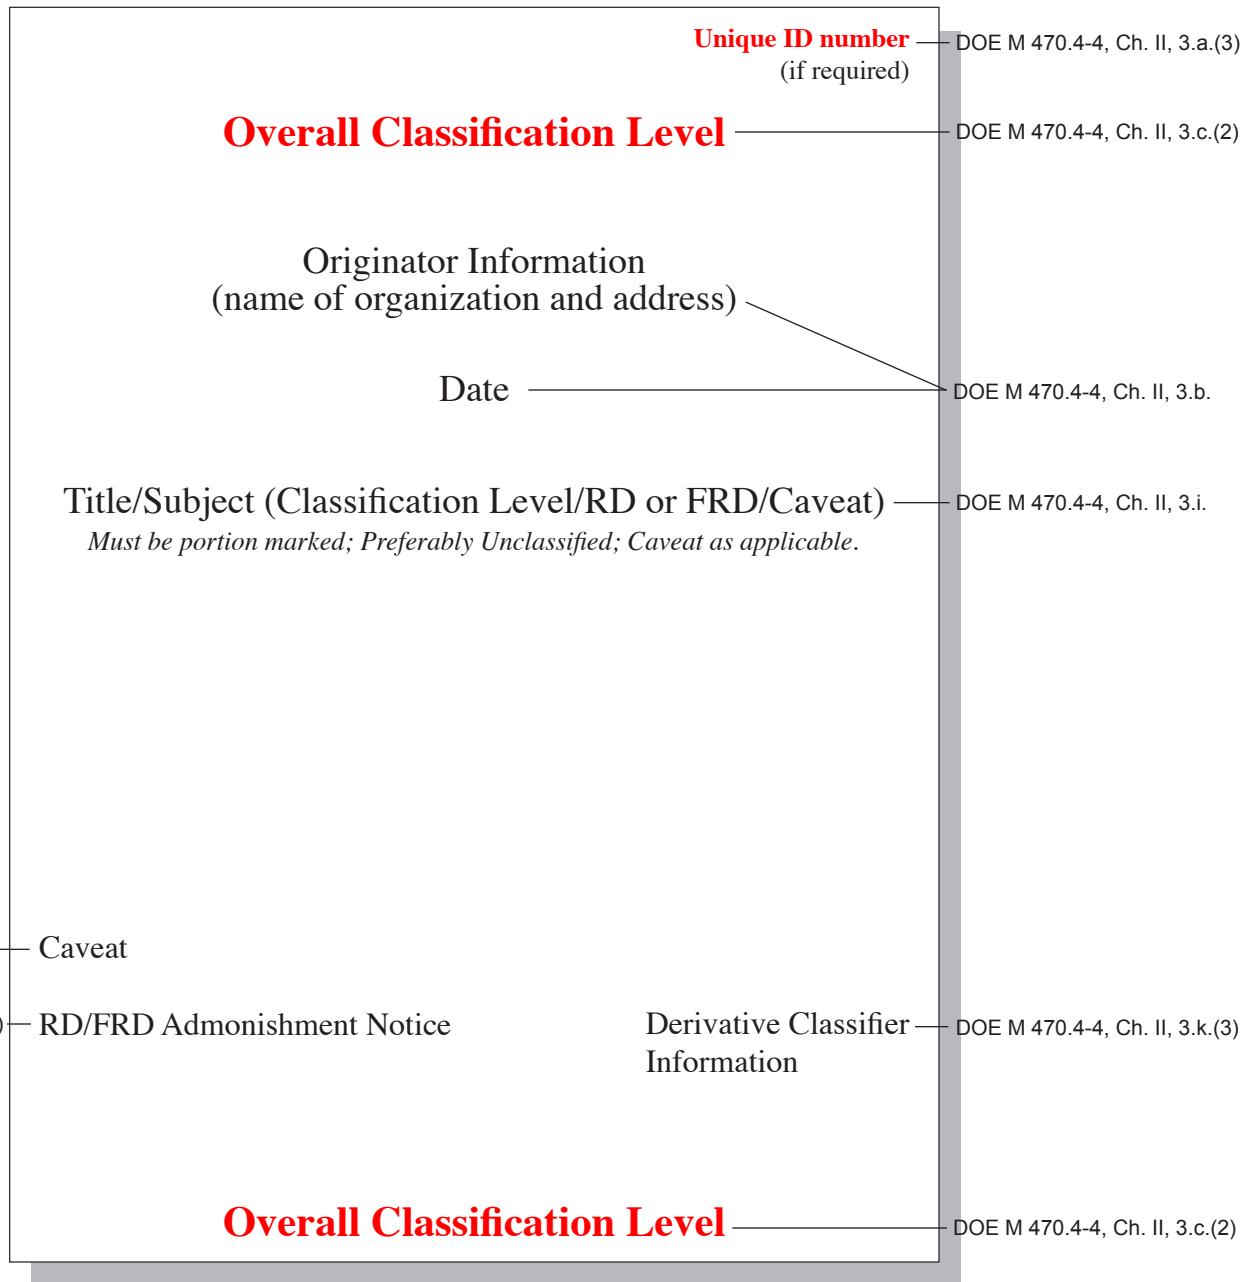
Unique ID number
(if required)

DOE M 470.4-4, Ch. II, 3.a.(3)

Overall Classification Level

DOE M 470.4-4, Ch. II, 3.c.(2)

Originator Information
(name of organization and address)

Date

DOE M 470.4-4, Ch. II, 3.b.

Title/Subject (Classification Level/RD or FRD/Caveat)

DOE M 470.4-4, Ch. II, 3.i.

*Must be portion marked; Preferably Unclassified; Caveat as applicable.*

Caveat

RD/FRD Admonishment Notice

Derivative Classifier Information

DOE M 470.4-4, Ch. II, 3.k.(3)

Overall Classification Level

DOE M 470.4-4, Ch. II, 3.c.(2)